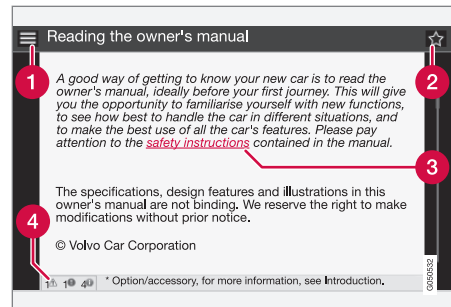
Reading the owner's manual

1

2

A good way of getting to know your new car is to read the owner's manual, ideally before your first journey. This will give you the opportunity to familiarise yourself with new functions, to see how best to handle the car in different situations, and to make the best use of all the car's features. Please pay attention to the safety instructions contained in the manual.

3

The specifications, design features and illustrations in this owner's manual are not binding. We reserve the right to make modifications without prior notice.

© Volvo Car Corporation

4

1 1 4

* Option/accessory, for more information, see Introduction.

G050532